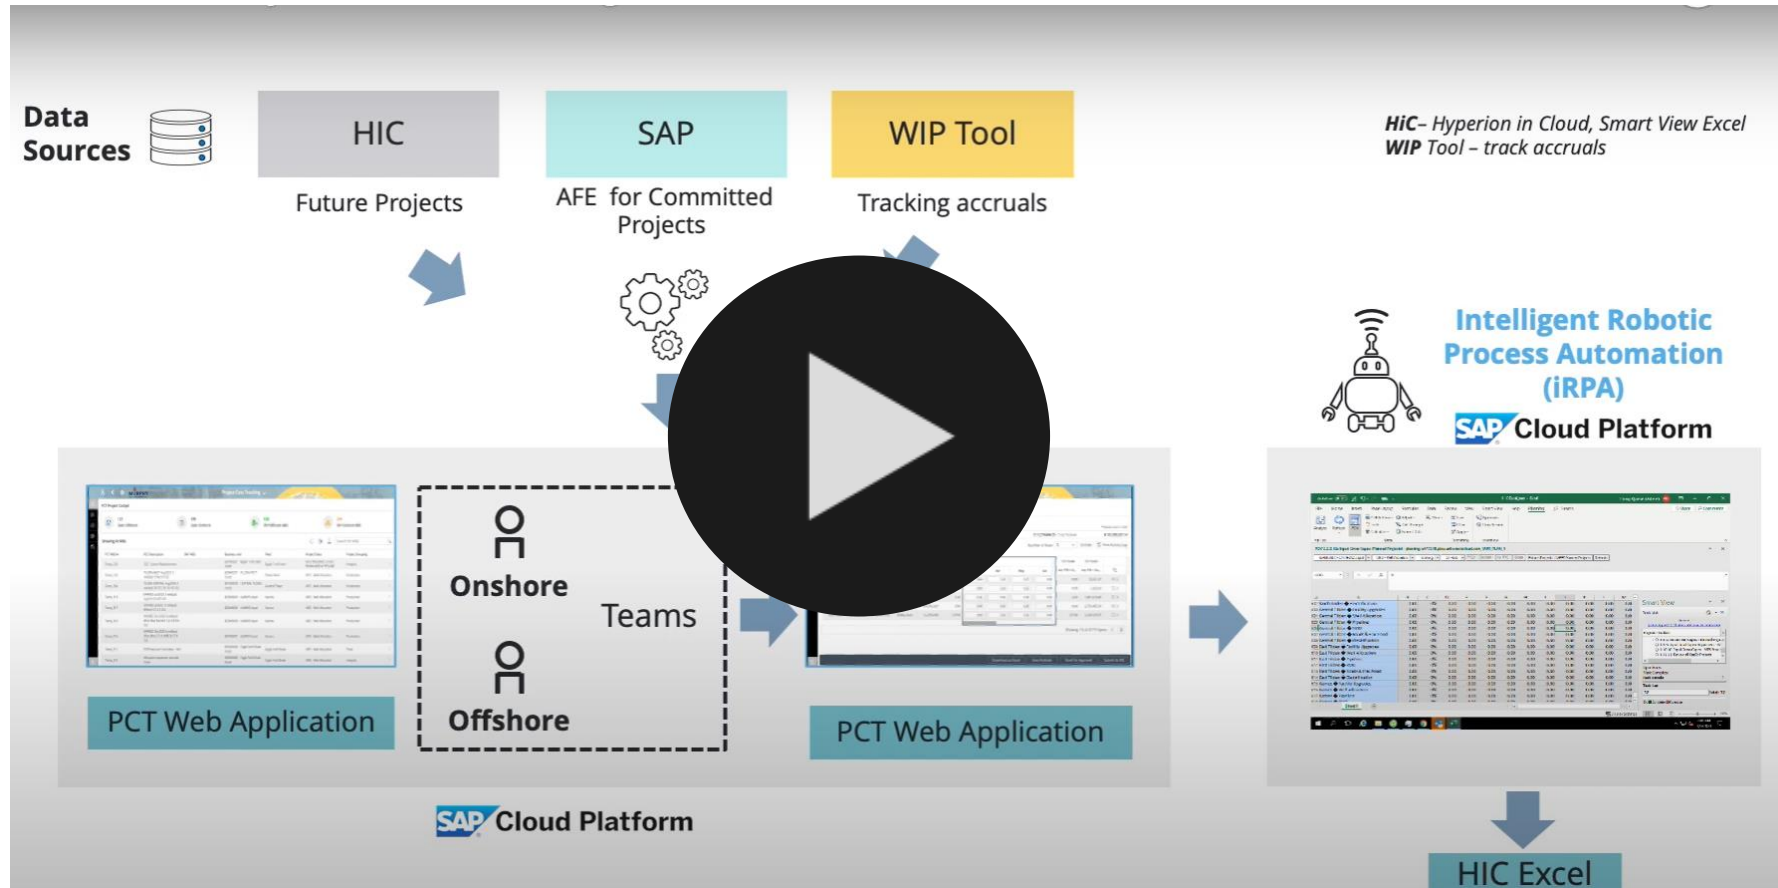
Data Sources

HIC
Future Projects

SAP
AFE for Committed Projects

WIP Tool
Tracking accruals

HiC– Hyperion in Cloud, Smart View Excel
WIP Tool – track accruals

Intelligent Robotic Process Automation (iRPA)
SAP Cloud Platform

PCT Web Application

Onshore
Teams
Offshore

PCT Web Application

SAP Cloud Platform

HIC Excel